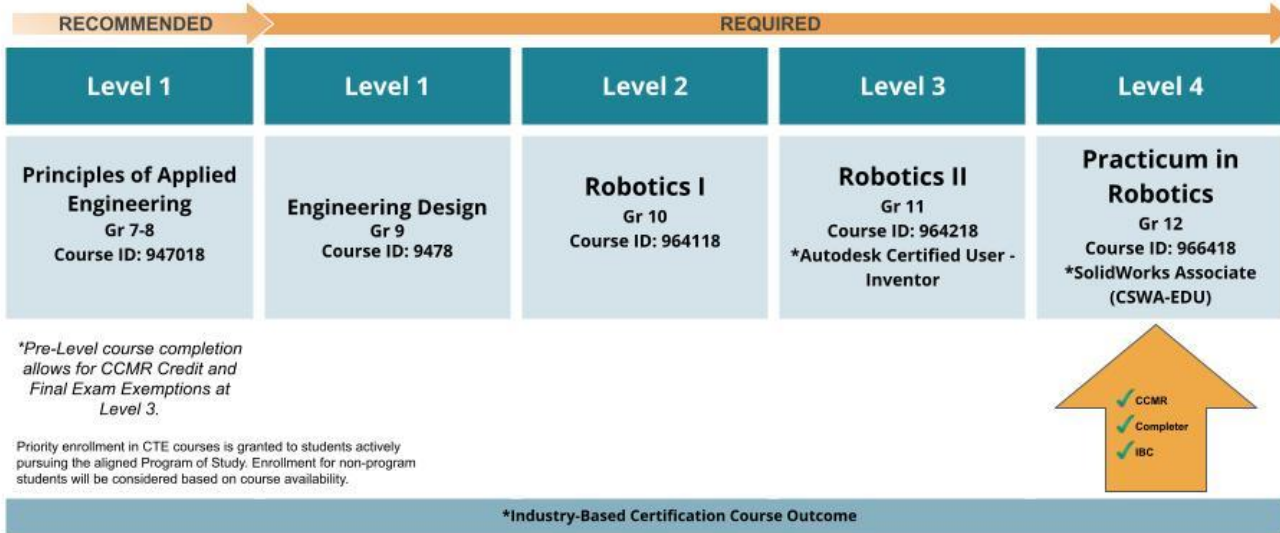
RECOMMENDED

REQUIRED

Level 1

Principles of Applied Engineering
Gr 7-8
Course ID: 947018

Level 1

Engineering Design
Gr 9
Course ID: 9478

Level 2

Robotics I
Gr 10
Course ID: 964118

Level 3

Robotics II
Gr 11
Course ID: 964218
*Autodesk Certified User - Inventor

Level 4

Practicum in Robotics
Gr 12
Course ID: 966418
*SolidWorks Associate (CSWA-EDU)

*Pre-Level course completion allows for CCMR Credit and Final Exam Exemptions at Level 3.

Priority enrollment in CTE courses is granted to students actively pursuing the aligned Program of Study. Enrollment for non-program students will be considered based on course availability.

✓ CCMR
✓ Completer
✓ IBC

*Industry-Based Certification Course Outcome